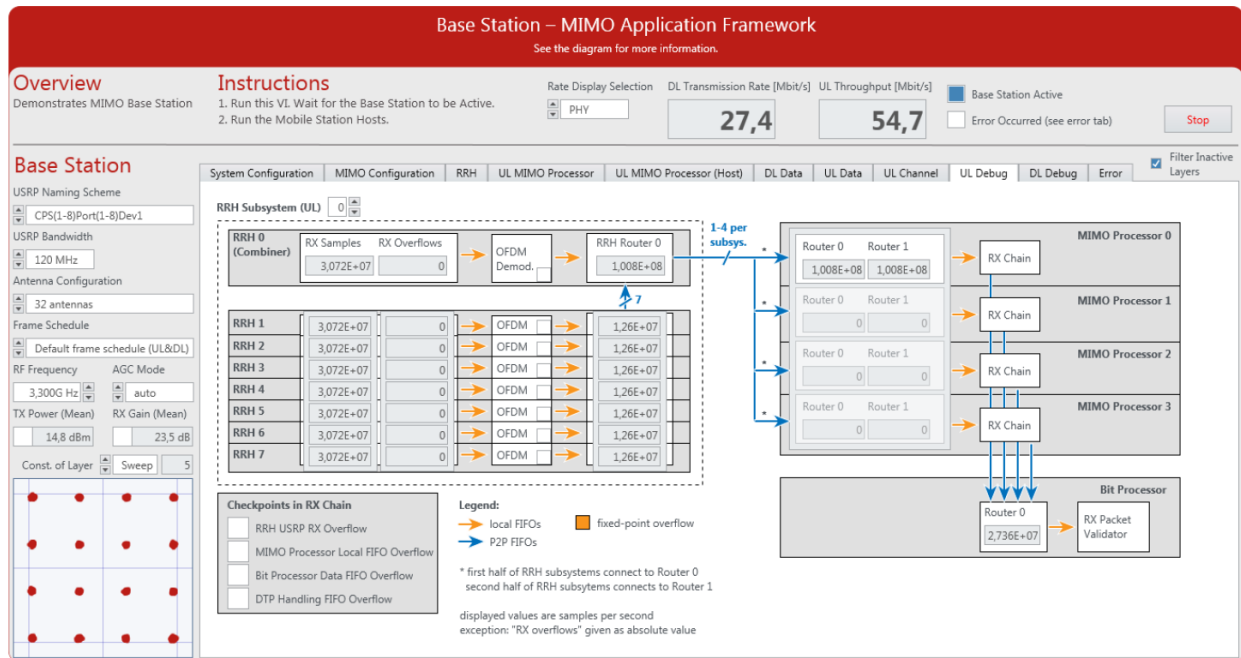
Base Station – MIMO Application Framework
See the diagram for more information.

Overview
Demonstrates MIMO Base Station

Instructions
1. Run this VI. Wait for the Base Station to be Active.
2. Run the Mobile Station Hosts.

Rate Display Selection
PHY

DL Transmission Rate [Mbit/s]
27,4

UL Throughput [Mbit/s]
54,7

Base Station Active
Error Occurred (see error tab)

Stop

Base Station
USRP Naming Scheme
CPS(1-8)Port(1-8)Dev1
USRP Bandwidth
120 MHz
Antenna Configuration
32 antennas
Frame Schedule
Default frame schedule (UL&DL)
RF Frequency
3,300G Hz
AGC Mode
auto
TX Power (Mean)
14,8 dBm
RX Gain (Mean)
23,5 dB
Const. of Layer
Sweep
5

System Configuration | MIMO Configuration | RRH | UL MIMO Processor | UL MIMO Processor (Host) | DL Data | UL Data | UL Channel | UL Debug | DL Debug | Error

Filter Inactive Layers

RRH Subsystem (UL) 0

RRH 0 (Combiner)
RX Samples 3,072E+07
RX Overflows 0
OFDM Demod.
RRH Router 0 1,008E+08

7

| | RX Samples | RX Overflows | | Router |
|---|---|---|---|---|
| RRH 1 | 3,072E+07 | 0 | OFDM | 1,26E+07 |
| RRH 2 | 3,072E+07 | 0 | OFDM | 1,26E+07 |
| RRH 3 | 3,072E+07 | 0 | OFDM | 1,26E+07 |
| RRH 4 | 3,072E+07 | 0 | OFDM | 1,26E+07 |
| RRH 5 | 3,072E+07 | 0 | OFDM | 1,26E+07 |
| RRH 6 | 3,072E+07 | 0 | OFDM | 1,26E+07 |
| RRH 7 | 3,072E+07 | 0 | OFDM | 1,26E+07 |

1-4 per subsys.

MIMO Processor 0
Router 0 1,008E+08
Router 1 1,008E+08
RX Chain

MIMO Processor 1
Router 0 0
Router 1 0
RX Chain

MIMO Processor 2
Router 0 0
Router 1 0
RX Chain

MIMO Processor 3
Router 0 0
Router 1 0
RX Chain

Bit Processor
Router 0 2,736E+07
RX Packet Validator

Checkpoints in RX Chain
RRH USRP RX Overflow
MIMO Processor Local FIFO Overflow
Bit Processor Data FIFO Overflow
DTP Handling FIFO Overflow

Legend:
local FIFOs
P2P FIFOs
fixed-point overflow

* first half of RRH subsystems connect to Router 0
second half of RRH subsytems connects to Router 1

displayed values are samples per second
exception: "RX overflows" given as absolute value